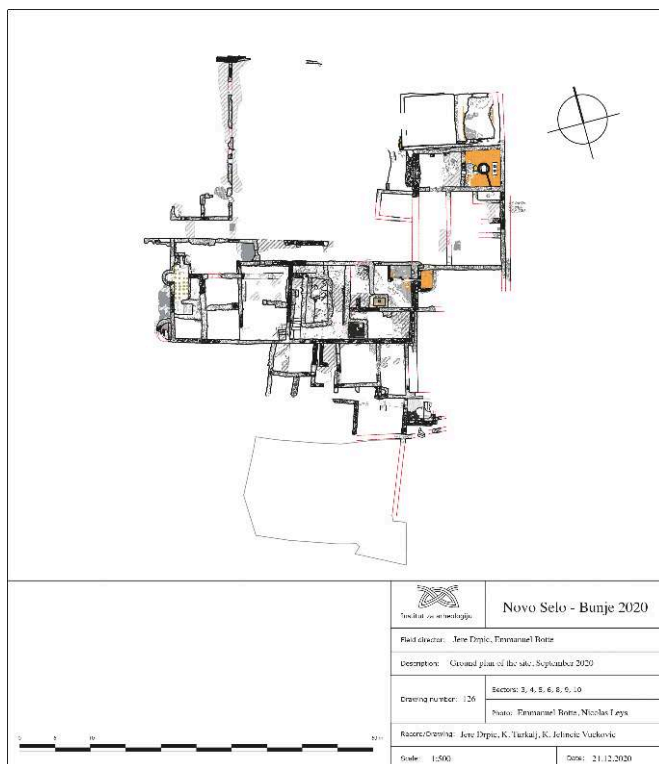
Institut za arheologiju

Novo Selo - Bunje 2020

Field director: Jere Drpic, Emmanuel Botte

Description: Ground plan of the site, September 2020

Drawing number: 126

Sectors: 3, 4, 5, 6, 8, 9, 10

Photo: Emmanuel Botte, Nicolas Leys

Record/Drawing: Jere Drpic, K. Turkalj, K. Jelencic Vuckovic

Scale: 1:500

Date: 21.12.2020

0 5 10 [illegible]